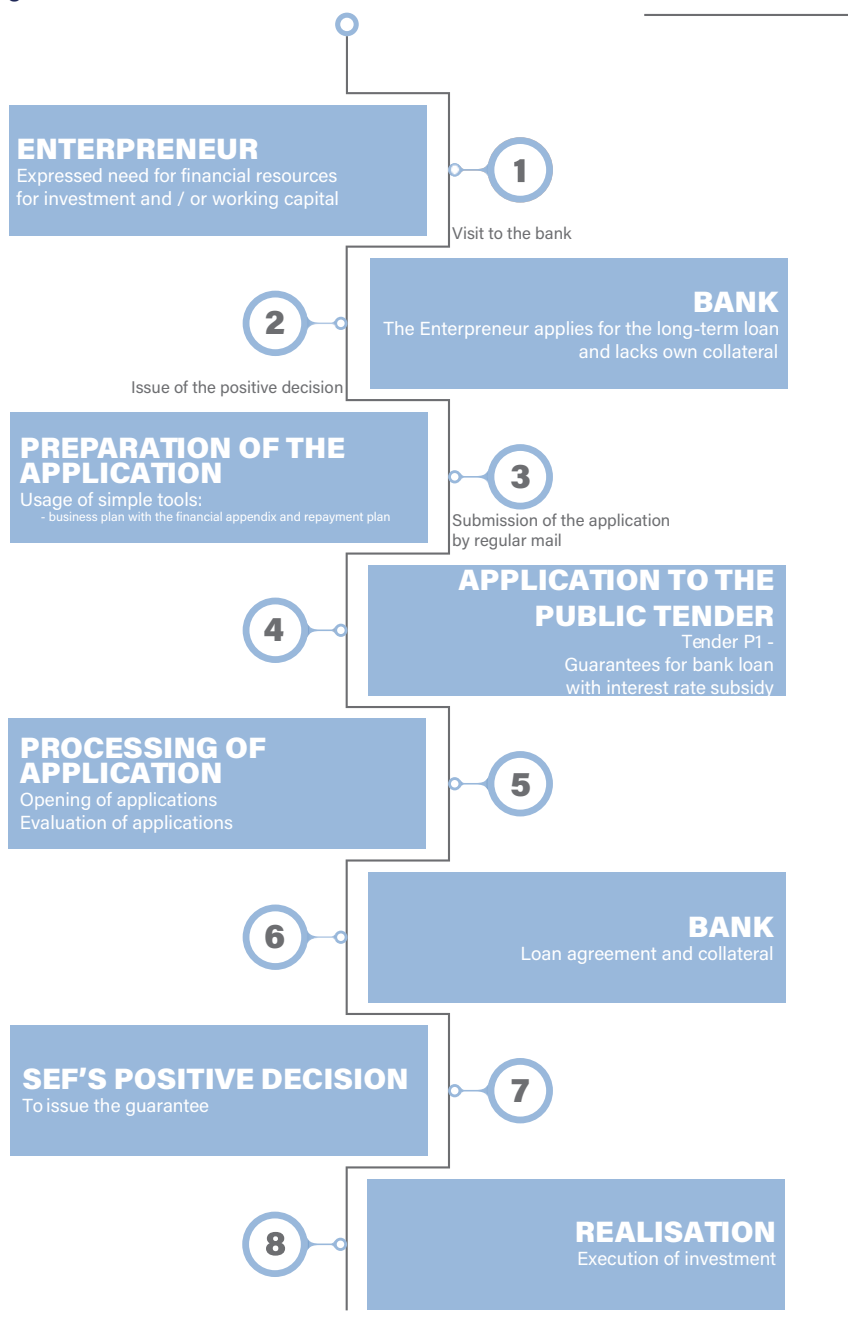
ENTERPRENEUR
Expressed need for financial resources for investment and / or working capital

1

Visit to the bank

BANK
The Enterpreneur applies for the long-term loan and lacks own collateral

2

Issue of the positive decision

PREPARATION OF THE APPLICATION
Usage of simple tools:
- business plan with the financial appendix and repayment plan

3

Submission of the application by regular mail

APPLICATION TO THE PUBLIC TENDER
Tender P1 -
Guarantees for bank loan with interest rate subsidy

4

PROCESSING OF APPLICATION
Opening of applications
Evaluation of applications

5

BANK
Loan agreement and collateral

6

SEF'S POSITIVE DECISION
To issue the guarantee

7

REALISATION
Execution of investment

8